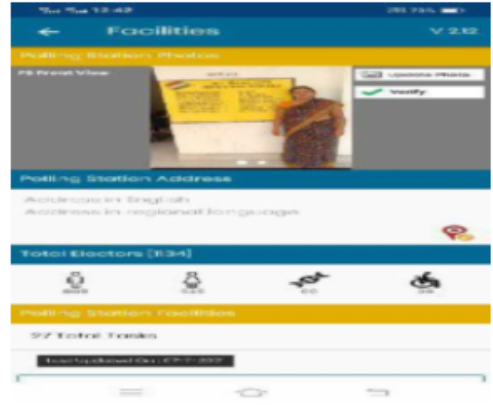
12:42 75%

Facilities V 2.12

Polling Station Photos

PS Front View

Update Photo

Verify

Polling Station Address

Address in English
Address in regional language

Total Electors [1134]

Polling Station Facilities

57 Total Tasks

Last Updated On : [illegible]